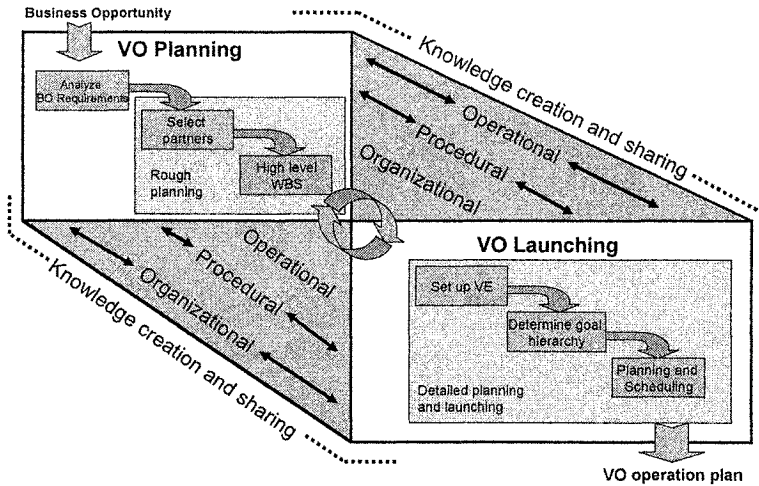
Business Opportunity

VO Planning

Analyze BO Requirements

Select partners

High level WBS

Rough planning

Knowledge creation and sharing

Operational

Procedural

Organizational

Operational

Procedural

Organizational

Knowledge creation and sharing

VO Launching

Set up VE

Determine goal hierarchy

Planning and Scheduling

Detailed planning and launching

VO operation plan